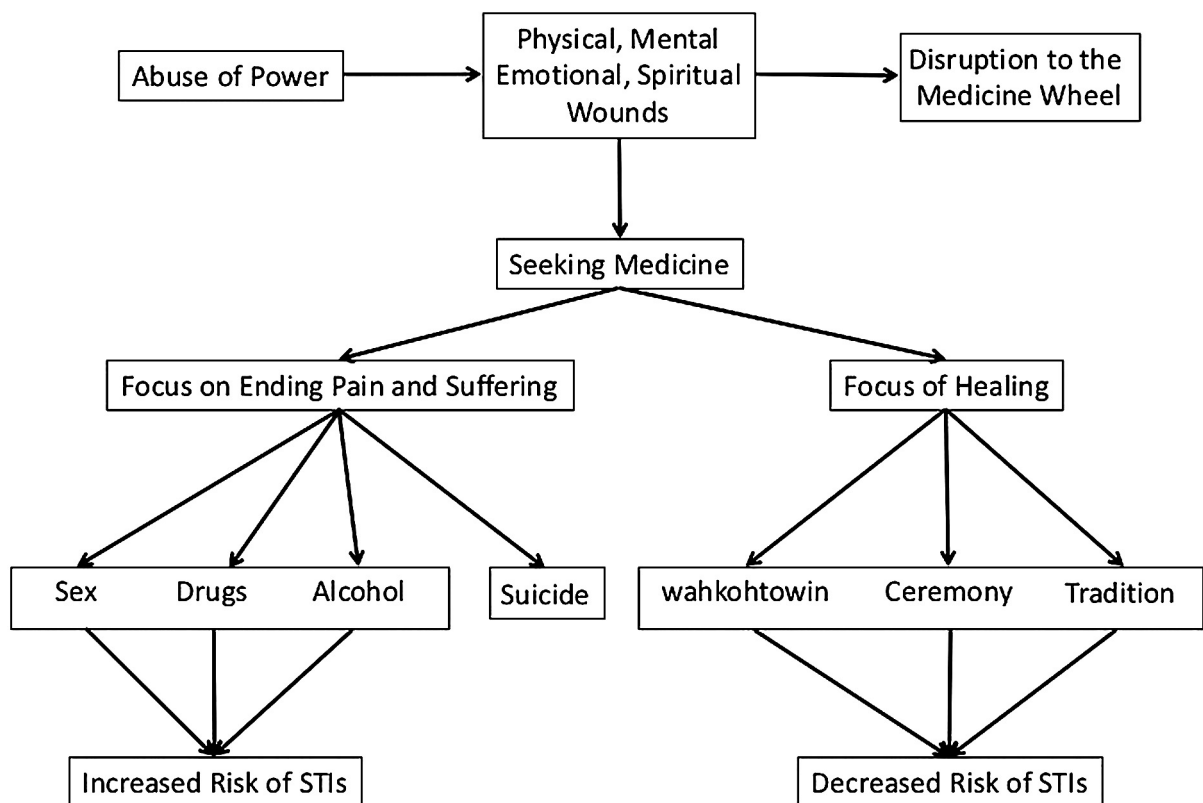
Abuse of Power

Physical, Mental Emotional, Spiritual Wounds

Disruption to the Medicine Wheel

Seeking Medicine

Focus on Ending Pain and Suffering

Focus of Healing

Sex Drugs Alcohol

Suicide

wahkohtowin Ceremony Tradition

Increased Risk of STIs

Decreased Risk of STIs